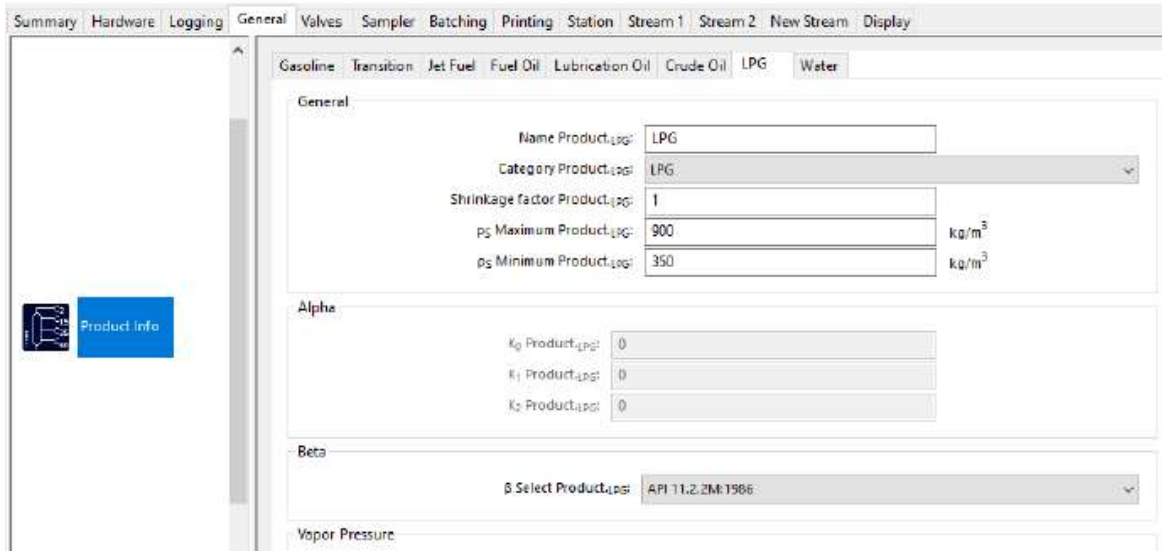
Summary Hardware Logging General Valves Sampler Batching Printing Station Stream 1 Stream 2 New Stream Display

Product Info

Gasoline Transition Jet Fuel Fuel Oil Lubrication Oil Crude Oil LPG Water

General

Name Product$_{LPG}$: LPG

Category Product$_{LPG}$: LPG

Shrinkage factor Product$_{LPG}$: 1

$\rho_S$ Maximum Product$_{LPG}$: 900 kg/m$^3$

$\rho_S$ Minimum Product$_{LPG}$: 350 kg/m$^3$

Alpha

$K_0$ Product$_{LPG}$: 0

$K_1$ Product$_{LPG}$: 0

$K_2$ Product$_{LPG}$: 0

Beta

β Select Product$_{LPG}$: API 11.2.2M:1986

Vapor Pressure